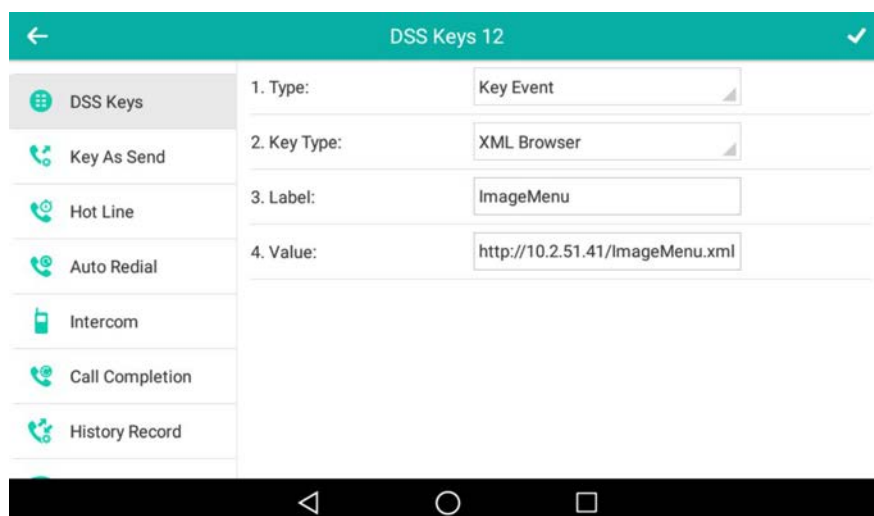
DSS Keys 12

DSS Keys
Key As Send
Hot Line
Auto Redial
Intercom
Call Completion
History Record

| | |
|---|---|
| 1. Type: | Key Event |
| 2. Key Type: | XML Browser |
| 3. Label: | ImageMenu |
| 4. Value: | http://10.2.51.41/ImageMenu.xml |